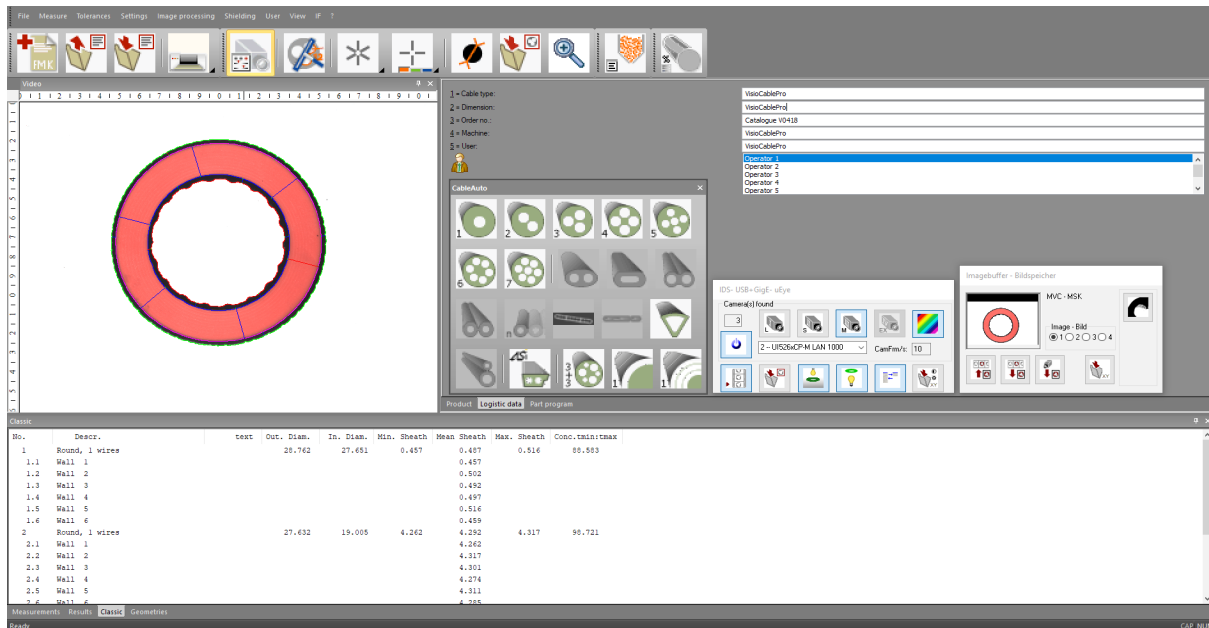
File Measure Tolerances Settings Image processing Shielding User View IF ?

FMK

Video

1 = Cable type:
2 = Dimension:
3 = Order no.:
4 = Machine:
5 = User:

VisioCablePro
VisioCablePro
Catalogue V0418
VisioCablePro
VisioCablePro

Operator 1
Operator 2
Operator 3
Operator 4
Operator 5

CableAuto

1 2 3 4 5
6 7

ASI

Product Logistic data Part program

IDS- USB+GigE- uEye
Camera(s) found
3
L S M EX
2 -- UI526xCP-M LAN 1000
CamFrm/s: 10

Imagebuffer - Bildspeicher
MVC - MSK
Image - Bild
1 2 3 4

Classic

| No. | Descr. | text | Out. Diam. | In. Diam. | Min. Sheath | Mean Sheath | Max. Sheath | Conc.tmin:tmax |
|---|---|---|---|---|---|---|---|---|
| 1 | Round, 1 wires | | 28.762 | 27.651 | 0.457 | 0.487 | 0.516 | 88.583 |
| 1.1 | Wall 1 | | | | | 0.457 | | |
| 1.2 | Wall 2 | | | | | 0.502 | | |
| 1.3 | Wall 3 | | | | | 0.492 | | |
| 1.4 | Wall 4 | | | | | 0.497 | | |
| 1.5 | Wall 5 | | | | | 0.516 | | |
| 1.6 | Wall 6 | | | | | 0.459 | | |
| 2 | Round, 1 wires | | 27.632 | 19.005 | 4.262 | 4.292 | 4.317 | 98.721 |
| 2.1 | Wall 1 | | | | | 4.262 | | |
| 2.2 | Wall 2 | | | | | 4.317 | | |
| 2.3 | Wall 3 | | | | | 4.301 | | |
| 2.4 | Wall 4 | | | | | 4.274 | | |
| 2.5 | Wall 5 | | | | | 4.311 | | |
| 2.6 | Wall 6 | | | | | 4.285 | | |

Measurements Results Classic Geometries

Ready CAP NUM